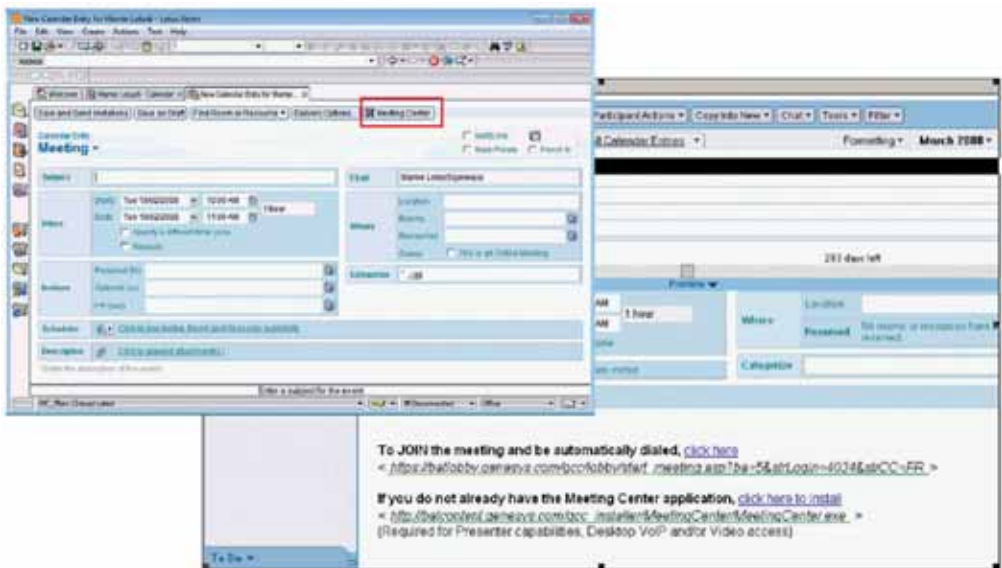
New Calendar Entry for Martin Lebeck - Lotus Notes

File Edit View Create Actions Text Help

Welcome | Martin Lebeck - Calendar | New Calendar Entry for Martin

Save and Send Invitations | Save as Draft | Find Rooms & Resources | Delivery Options | Meeting Center

Calendar Entry
Meeting

Notify me
Mark Private
Pencil In

Subject
When
Starts: Tue 10/02/2008 10:00 AM
Ends: Tue 10/02/2008 11:00 AM
1 hour
Specify a different time zone
Repeats

Chair
Martin Lebeck/Genesys

Where
Location:
Rooms:
Resources:
Online: This is an Online Meeting

Invitees
Required (to):
Optional (cc):
FYI (bcc):

Categorize

Scheduler
Click to expand the Scheduler

Description
Click to expand attachments

Enter a subject for the event

Participant Actions | Copy Into New | Chat | Tools | Filter

All Calendar Entries
Formatting
March 2008

283 days left

1 hour

Where
Location
Rooms
Resources

Categorize

To JOIN the meeting and be automatically dialed, click here
< https://tallobby.genesys.com/bcc/lobby/start_meeting.asp?ba=5&strLogin=4034&strCC=FR >

If you do not already have the Meeting Center application, click here to install
< http://talcontent.genesys.com/bcc_installer/MeetingCenter/MeetingCenter.exe >
(Required for Presenter capabilities, Desktop VoIP and/or Video access)

To Do